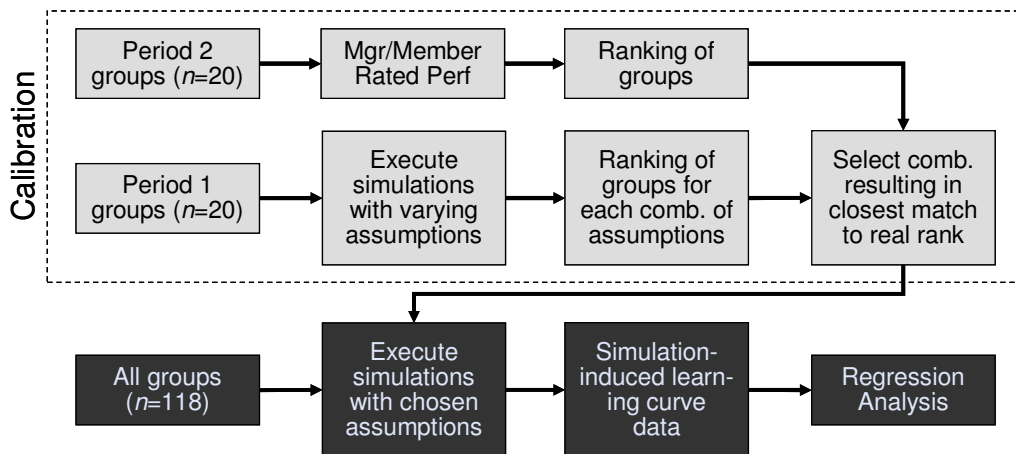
Calibration

Period 2 groups ($n$=20)

Mgr/Member Rated Perf

Ranking of groups

Period 1 groups ($n$=20)

Execute simulations with varying assumptions

Ranking of groups for each comb. of assumptions

Select comb. resulting in closest match to real rank

All groups ($n$=118)

Execute simulations with chosen assumptions

Simulation-induced learning curve data

Regression Analysis